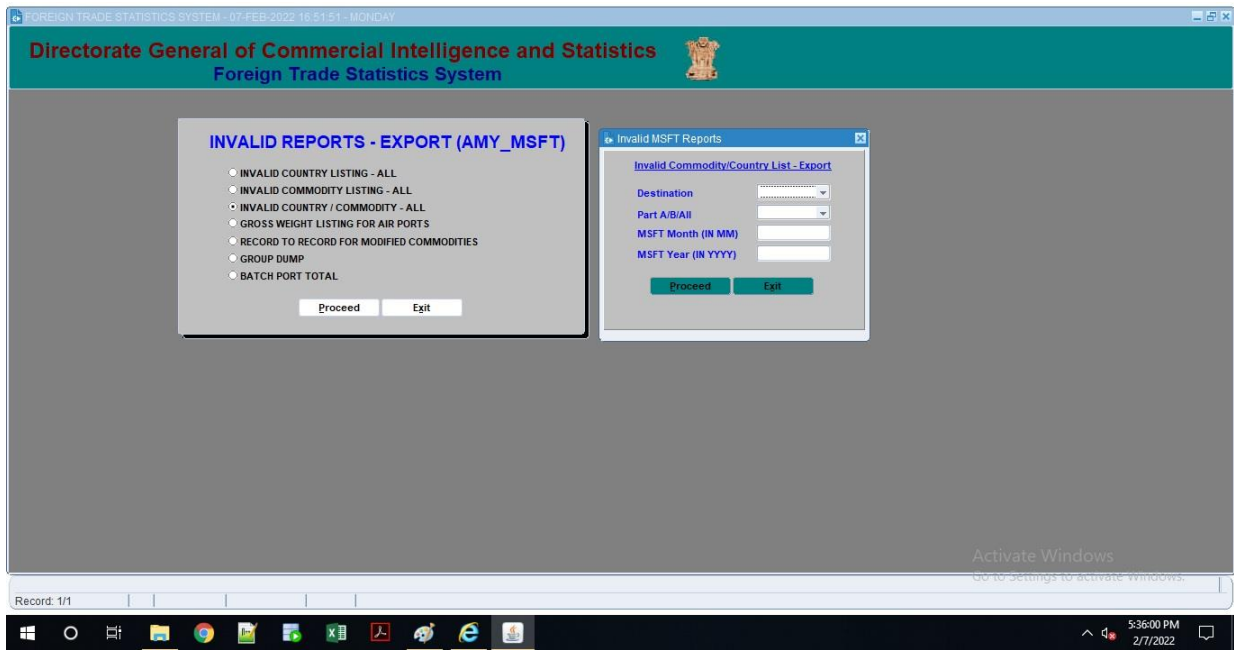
FOREIGN TRADE STATISTICS SYSTEM - 07-FEB-2022 16:51:51 - MONDAY

Directorate General of Commercial Intelligence and Statistics
Foreign Trade Statistics System

INVALID REPORTS - EXPORT (AMY_MSFT)

INVALID COUNTRY LISTING - ALL
INVALID COMMODITY LISTING - ALL
INVALID COUNTRY / COMMODITY - ALL
GROSS WEIGHT LISTING FOR AIR PORTS
RECORD TO RECORD FOR MODIFIED COMMODITIES
GROUP DUMP
BATCH PORT TOTAL

Proceed Exit

Invalid MSFT Reports

Invalid Commodity/Country List - Export

Destination
Part A/B/All
MSFT Month (IN MM)
MSFT Year (IN YYYY)

Proceed Exit

Activate Windows
Go to Settings to activate Windows.

Record: 1/1

5:36:00 PM
2/7/2022